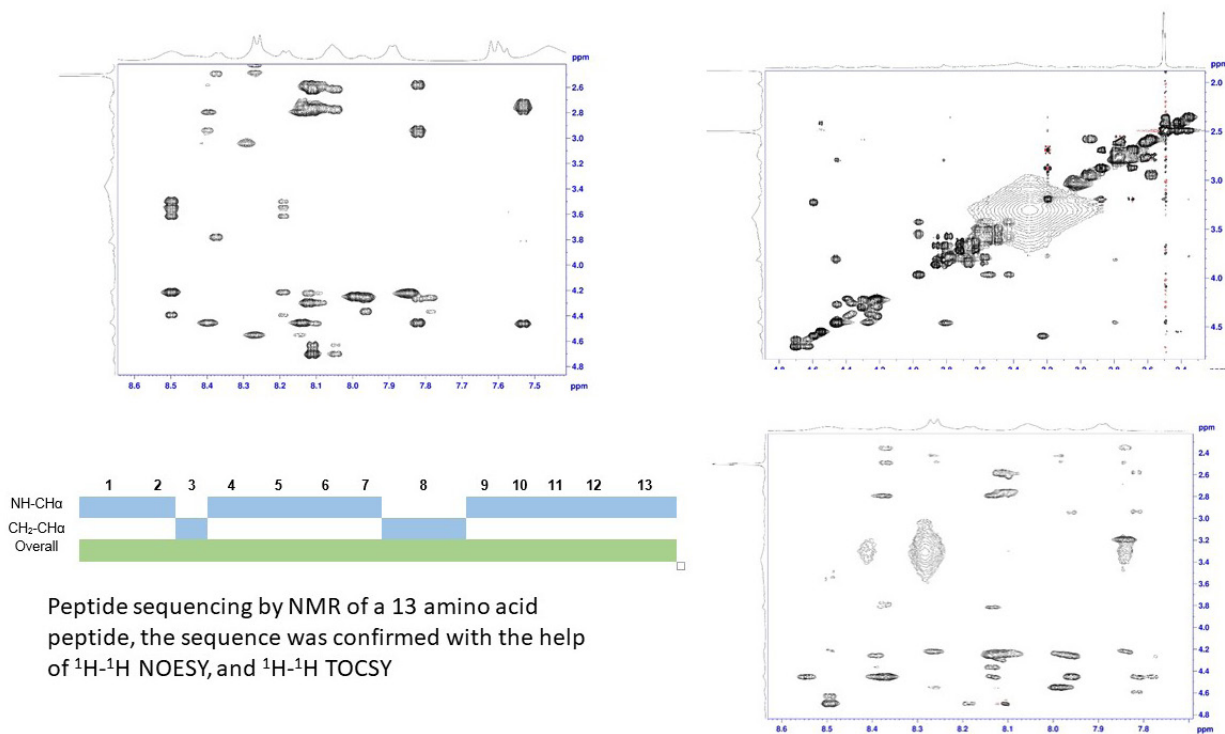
ppm
2.6
2.8
3.0
3.2
3.4
3.6
3.8
4.0
4.2
4.4
4.6
4.8

8.6 8.5 8.4 8.3 8.2 8.1 8.0 7.9 7.8 7.7 7.6 7.5 ppm

ppm
2.0
2.5
3.0
3.5
4.0
4.5

4.8 4.6 4.4 4.2 4.0 3.8 3.6 3.4 3.2 3.0 2.8 2.6 2.4

| | 1 | 2 | 3 | 4 | 5 | 6 | 7 | 8 | 9 | 10 | 11 | 12 | 13 |
|---|---|---|---|---|---|---|---|---|---|---|---|---|---|
| NH-CHα | | | | | | | | | | | | | |
| CH₂-CHα | | | | | | | | | | | | | |
| Overall | | | | | | | | | | | | | |

Peptide sequencing by NMR of a 13 amino acid peptide, the sequence was confirmed with the help of $^1$H-$^1$H NOESY, and $^1$H-$^1$H TOCSY

ppm
2.4
2.6
2.8
3.0
3.2
3.4
3.6
3.8
4.0
4.2
4.4
4.6
4.8

8.6 8.5 8.4 8.3 8.2 8.1 8.0 7.9 7.8 ppm